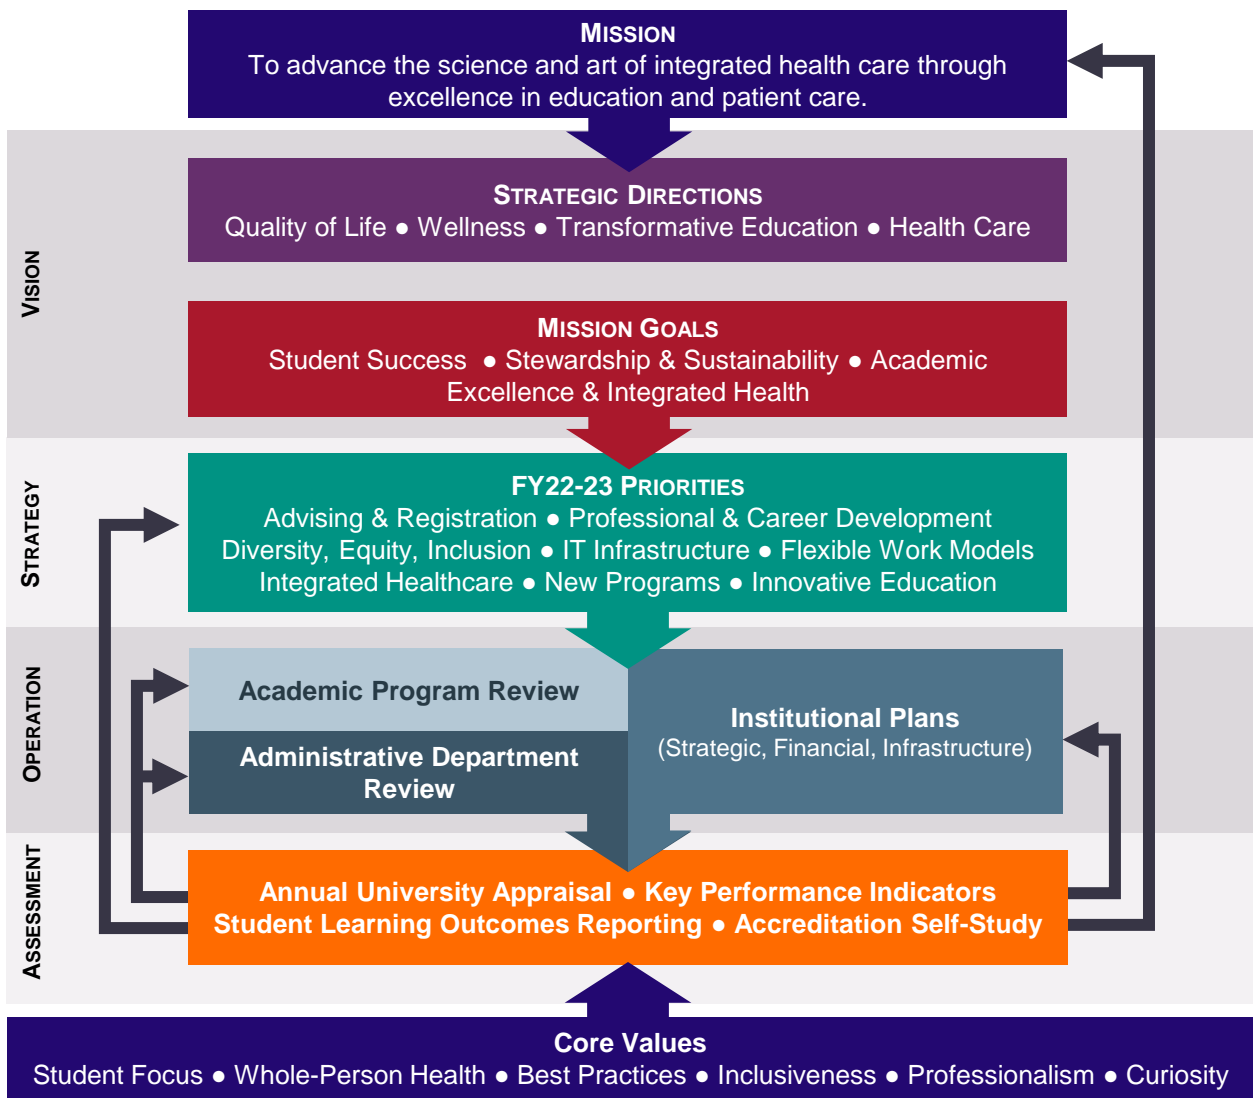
MISSION
To advance the science and art of integrated health care through excellence in education and patient care.

VISION

STRATEGIC DIRECTIONS
Quality of Life ● Wellness ● Transformative Education ● Health Care

MISSION GOALS
Student Success ● Stewardship & Sustainability ● Academic Excellence & Integrated Health

STRATEGY

FY22-23 PRIORITIES
Advising & Registration ● Professional & Career Development
Diversity, Equity, Inclusion ● IT Infrastructure ● Flexible Work Models
Integrated Healthcare ● New Programs ● Innovative Education

OPERATION

Academic Program Review

Administrative Department Review

Institutional Plans
(Strategic, Financial, Infrastructure)

ASSESSMENT

Annual University Appraisal ● Key Performance Indicators
Student Learning Outcomes Reporting ● Accreditation Self-Study

Core Values
Student Focus ● Whole-Person Health ● Best Practices ● Inclusiveness ● Professionalism ● Curiosity